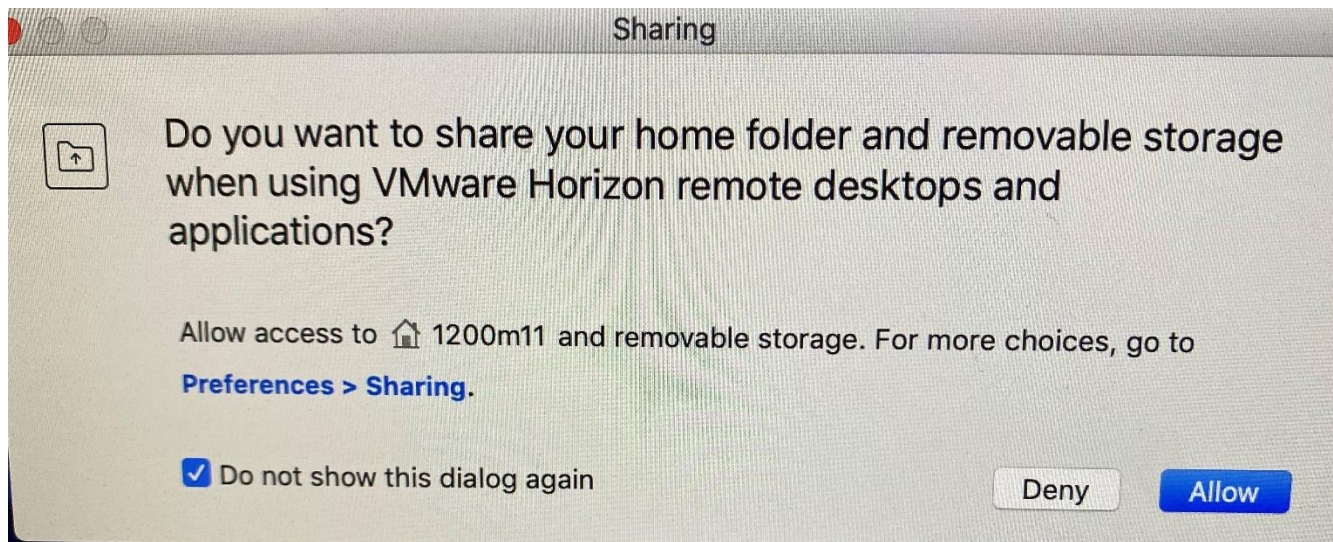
Sharing

Do you want to share your home folder and removable storage when using VMware Horizon remote desktops and applications?

Allow access to 1200m11 and removable storage. For more choices, go to Preferences > Sharing.

Do not show this dialog again

Deny

Allow